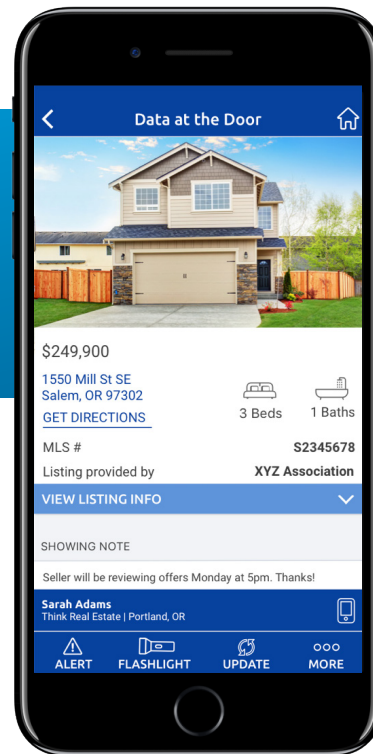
Data at the Door

$249,900

1550 Mill St SE
Salem, OR 97302

GET DIRECTIONS

3 Beds

1 Baths

MLS #

S2345678

Listing provided by

XYZ Association

VIEW LISTING INFO

SHOWING NOTE

Seller will be reviewing offers Monday at 5pm. Thanks!

Sarah Adams
Think Real Estate | Portland, OR

ALERT

FLASHLIGHT

UPDATE

MORE